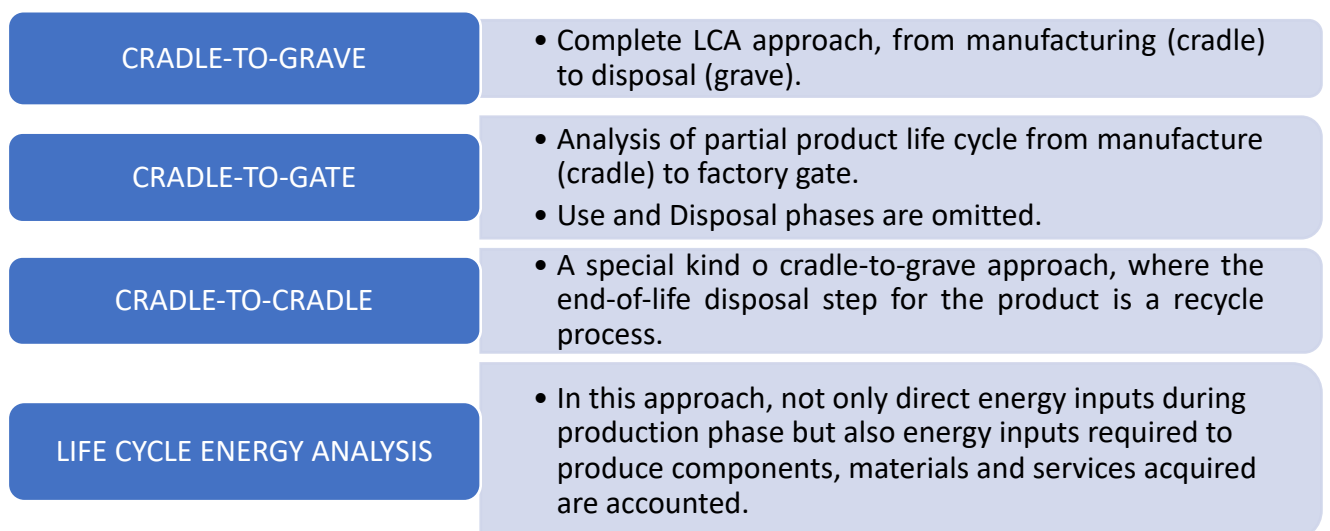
CRADLE-TO-GRAVE

• Complete LCA approach, from manufacturing (cradle) to disposal (grave).

CRADLE-TO-GATE

• Analysis of partial product life cycle from manufacture (cradle) to factory gate.
• Use and Disposal phases are omitted.

CRADLE-TO-CRADLE

• A special kind o cradle-to-grave approach, where the end-of-life disposal step for the product is a recycle process.

LIFE CYCLE ENERGY ANALYSIS

• In this approach, not only direct energy inputs during production phase but also energy inputs required to produce components, materials and services acquired are accounted.